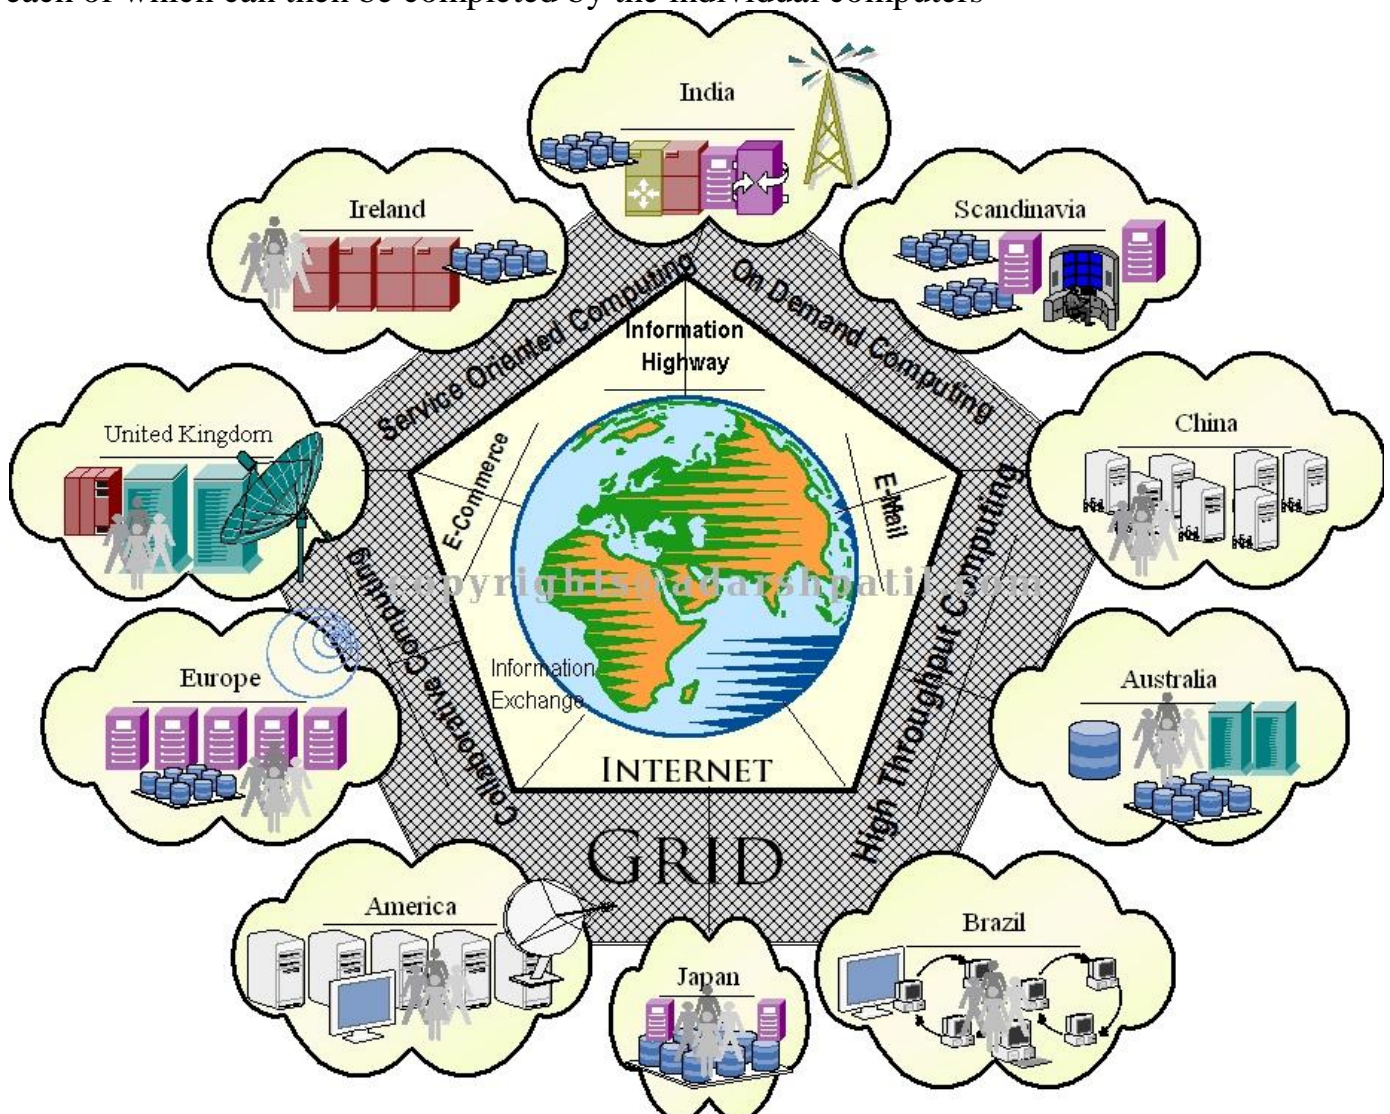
each of which can then be completed by the individual computers

India

Ireland

Scandinavia

Service Oriented Computing

On Demand Computing

Information Highway

United Kingdom

E-Commerce

E-Mail

China

copyrights@adarshpatil.com

Collaborative Computing

High Throughput Computing

Europe

Information Exchange

Australia

INTERNET

GRID

America

Brazil

Japan